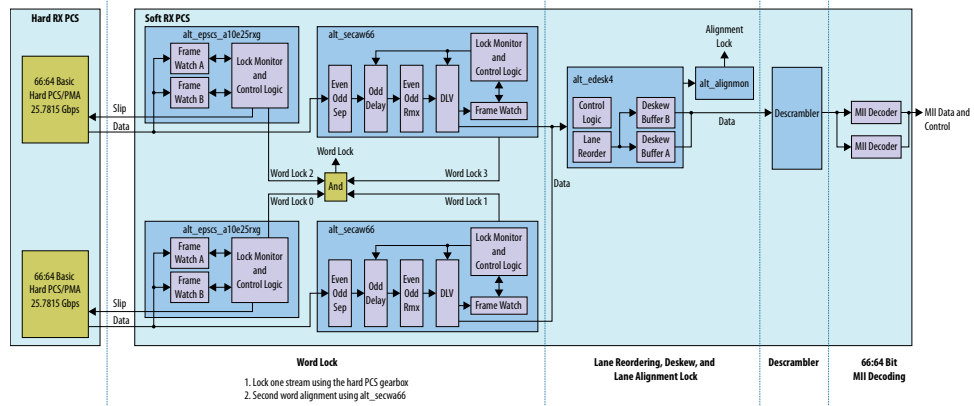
Hard RX PCS

Soft RX PCS

alt_epscs_a10e25rxg

Frame Watch A

Frame Watch B

Lock Monitor and Control Logic

66:64 Basic Hard PCS/PMA 25.7815 Gbps

Slip

Data

alt_secaw66

Even Odd Sep

Odd Delay

Even Odd Rmx

DLV

Lock Monitor and Control Logic

Frame Watch

Word Lock 2

Word Lock

And

Word Lock 0

Word Lock 3

Word Lock 1

alt_epscs_a10e25rxg

Frame Watch A

Frame Watch B

Lock Monitor and Control Logic

66:64 Basic Hard PCS/PMA 25.7815 Gbps

Slip

Data

alt_secaw66

Even Odd Sep

Odd Delay

Even Odd Rmx

DLV

Lock Monitor and Control Logic

Frame Watch

Alignment Lock

alt_edesk4

alt_alignmon

Control Logic

Lane Reorder

Deskew Buffer B

Deskew Buffer A

Data

Data

Descrambler

MII Decoder

MII Decoder

MII Data and Control

Word Lock

1. Lock one stream using the hard PCS gearbox
2. Second word alignment using alt_secwa66

Lane Reordering, Deskew, and Lane Alignment Lock

Descrambler

66:64 Bit MII Decoding